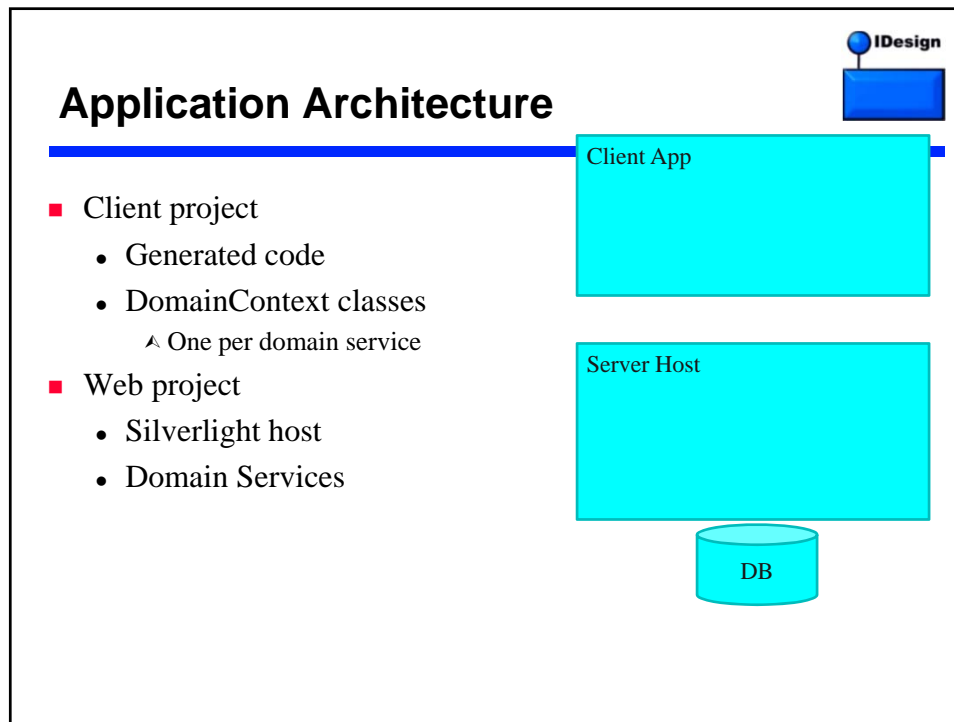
IDesign

Application Architecture

- Client project
  - Generated code
  - DomainContext classes
    - One per domain service
- Web project
  - Silverlight host
  - Domain Services

Client App

Server Host

DB